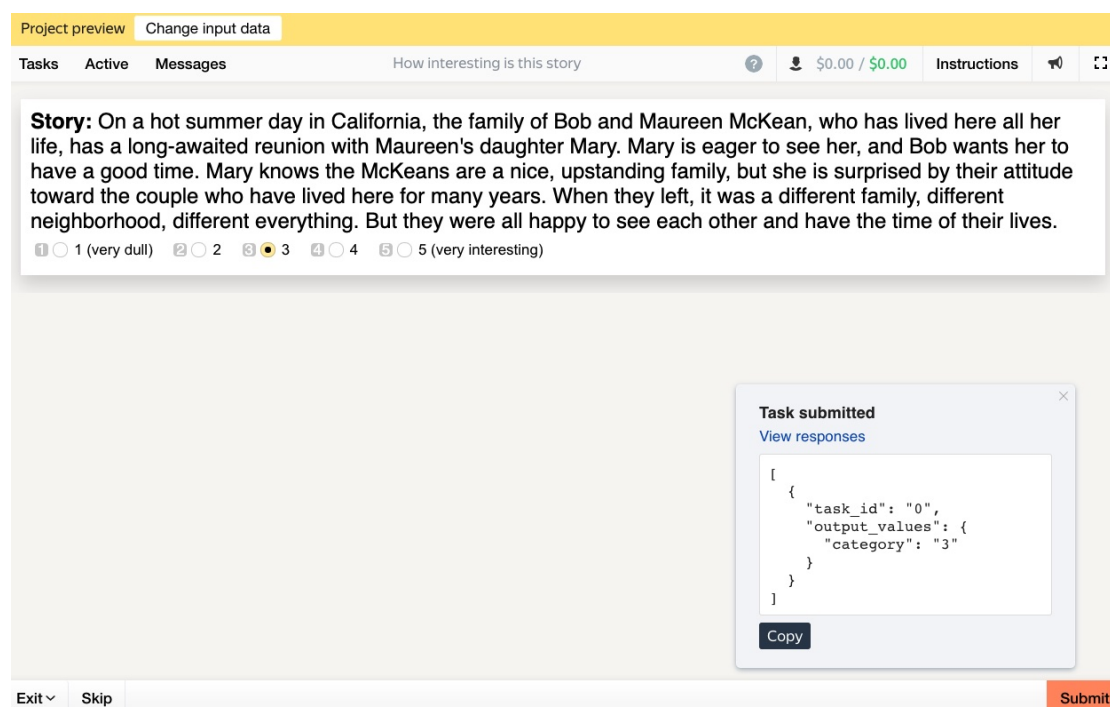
Project preview Change input data

Tasks Active Messages How interesting is this story ? $0.00 / $0.00 Instructions

**Story:** On a hot summer day in California, the family of Bob and Maureen McKean, who has lived here all her life, has a long-awaited reunion with Maureen's daughter Mary. Mary is eager to see her, and Bob wants her to have a good time. Mary knows the McKeans are a nice, upstanding family, but she is surprised by their attitude toward the couple who have lived here for many years. When they left, it was a different family, different neighborhood, different everything. But they were all happy to see each other and have the time of their lives.

1 1 (very dull) 2 2 3 3 4 4 5 5 (very interesting)

Task submitted
View responses

[
  {
    "task_id": "0",
    "output_values": {
      "category": "3"
    }
  }
]

Copy

Exit Skip Submit